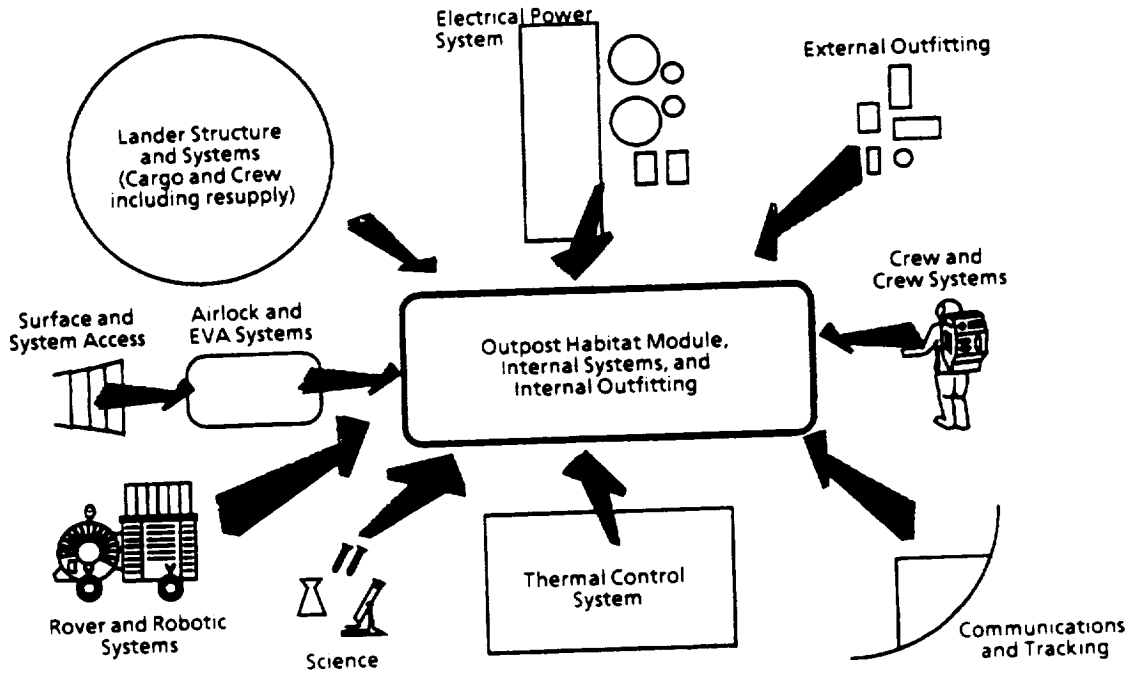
Electrical Power System

External Outfitting

Lander Structure and Systems (Cargo and Crew including resupply)

Crew and Crew Systems

Surface and System Access

Airlock and EVA Systems

Outpost Habitat Module, Internal Systems, and Internal Outfitting

Rover and Robotic Systems

Science

Thermal Control System

Communications and Tracking